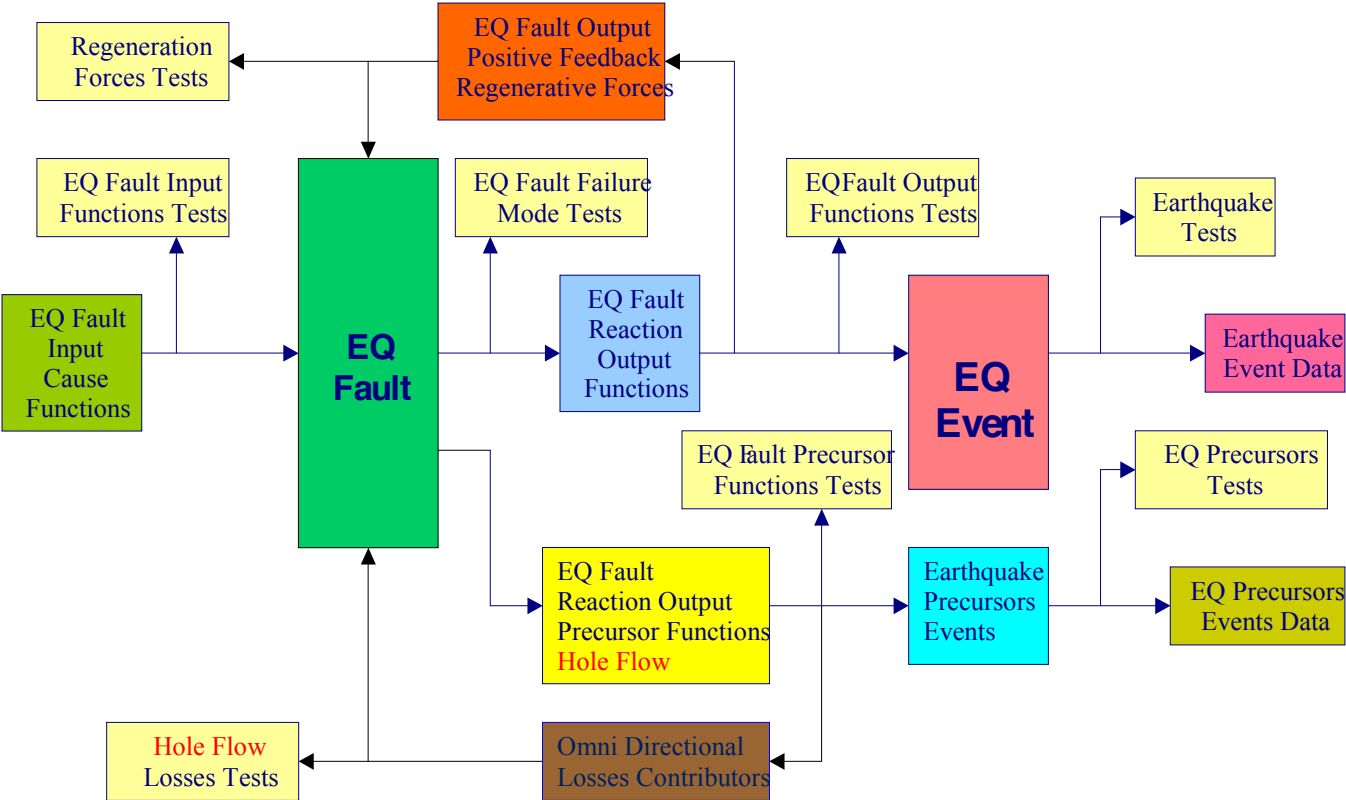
Regeneration Forces Tests

EQ Fault Output Positive Feedback Regenerative Forces

EQ Fault Input Functions Tests

EQ Fault

EQ Fault Failure Mode Tests

EQFault Output Functions Tests

Earthquake Tests

EQ Fault Input Cause Functions

EQ Fault Reaction Output Functions

EQ Event

Earthquake Event Data

EQ Fault Precursor Functions Tests

EQ Precursors Tests

EQ Fault Reaction Output Precursor Functions Hole Flow

Earthquake Precursors Events

EQ Precursors Events Data

Hole Flow Losses Tests

Omni Directional Losses Contributors